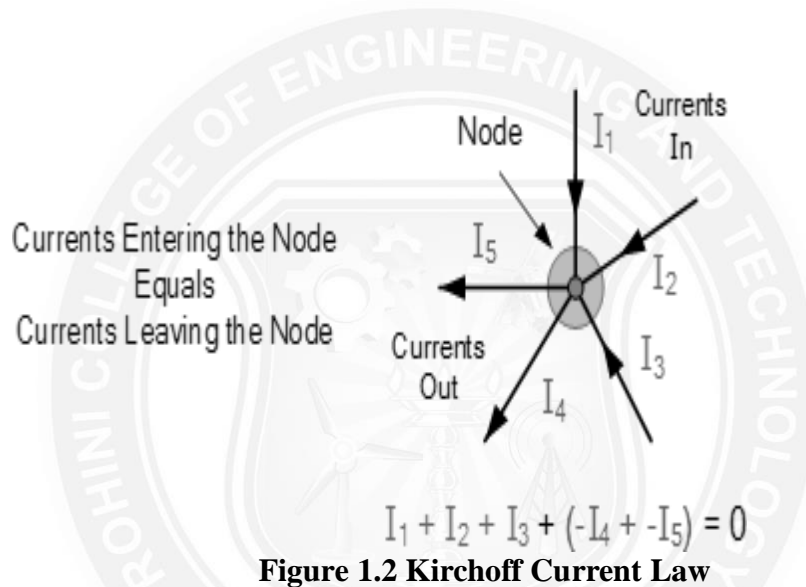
ROHINI COLLEGE OF ENGINEERING AND TECHNOLOGY

Node

$I_1$

Currents In

Currents Entering the Node Equals Currents Leaving the Node

$I_5$

$I_2$

$I_3$

Currents Out

$I_4$

$I_1 + I_2 + I_3 + (-I_4 + -I_5) = 0$

**Figure 1.2 Kirchoff Current Law**